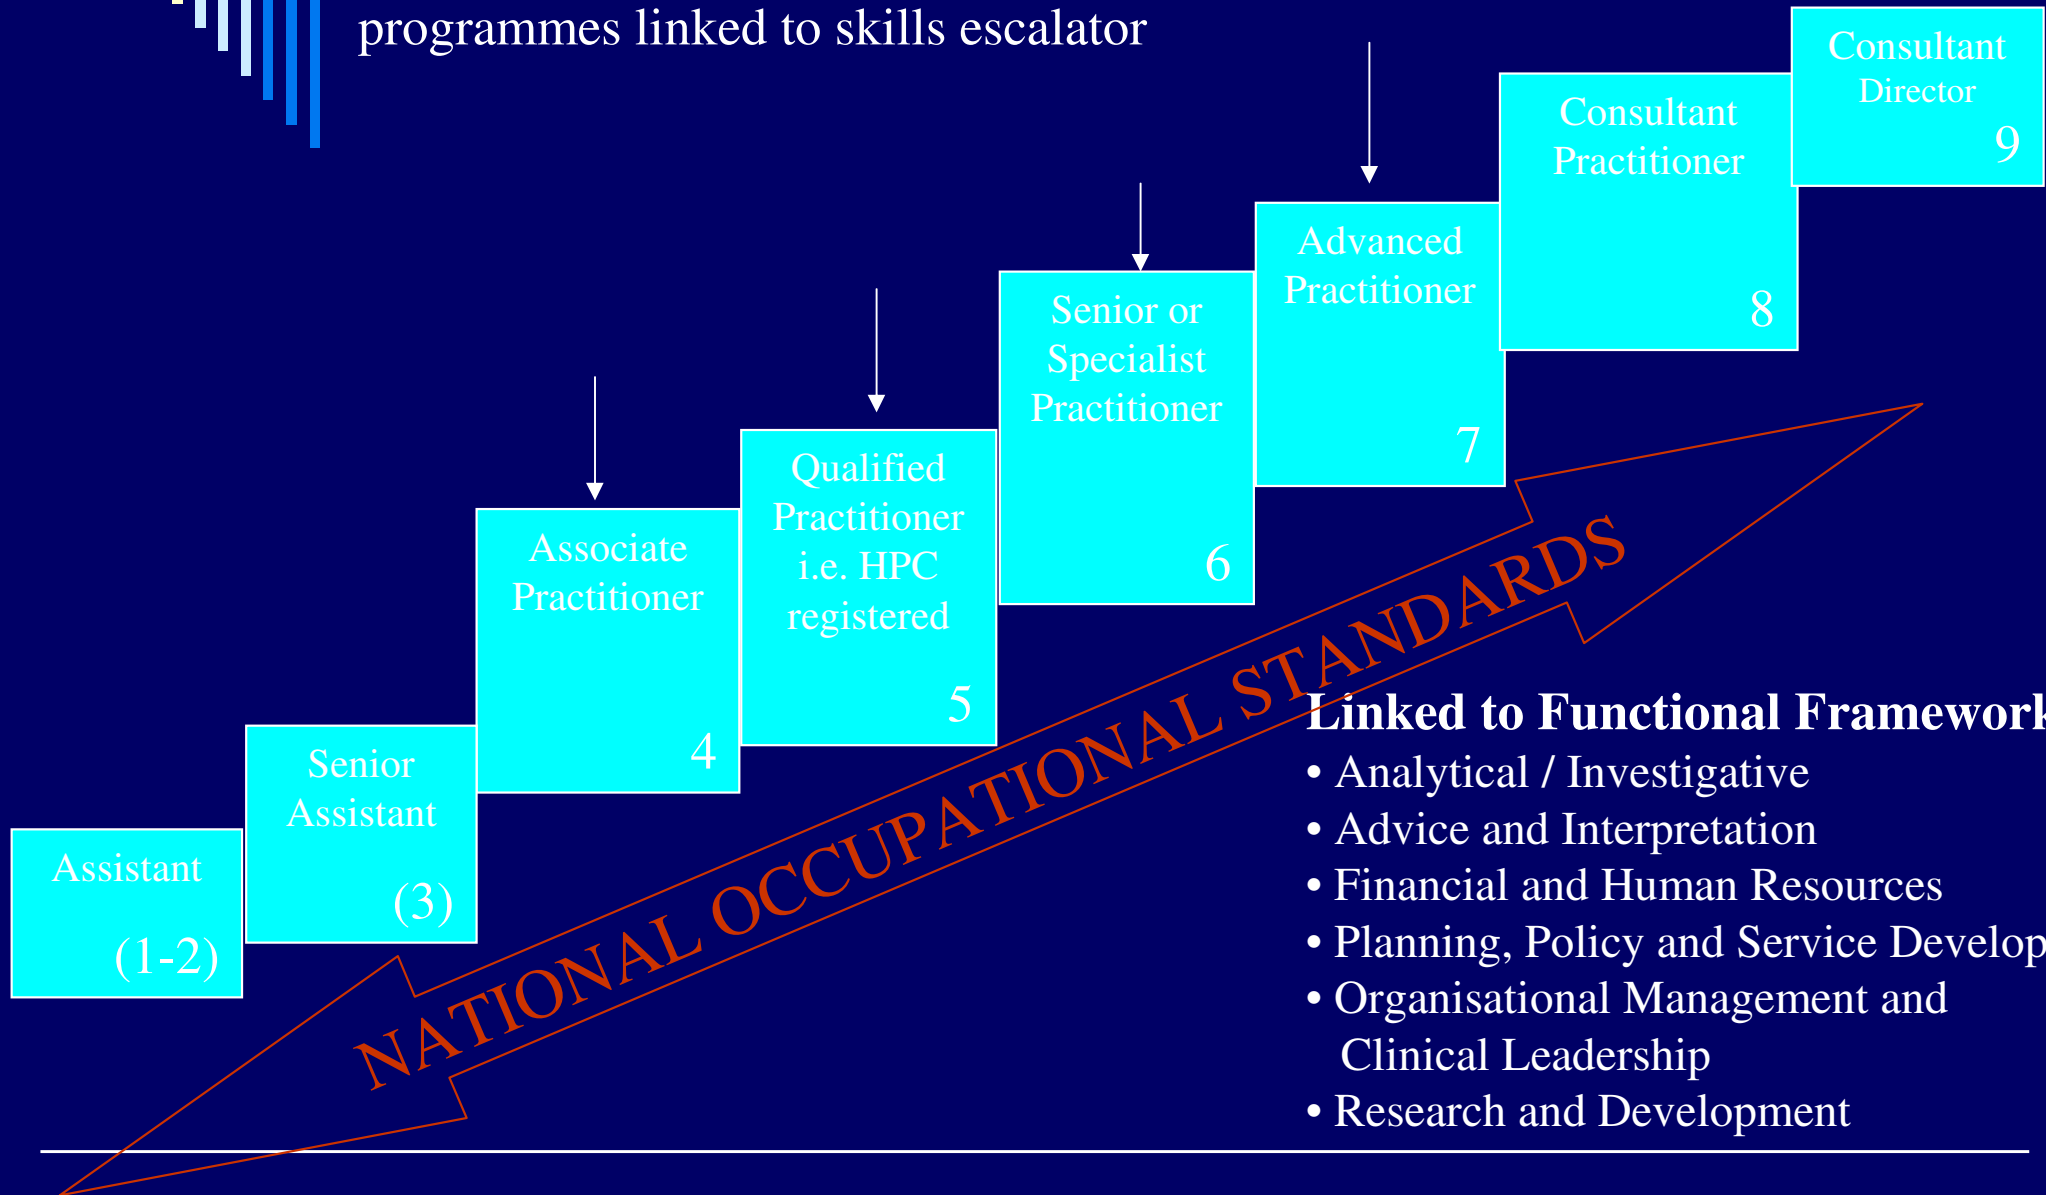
programmes linked to skills escalator

Consultant Director 9

Consultant Practitioner 8

Advanced Practitioner 7

Senior or Specialist Practitioner 6

Qualified Practitioner i.e. HPC registered 5

Associate Practitioner 4

Senior Assistant (3)

Assistant (1-2)

NATIONAL OCCUPATIONAL STANDARDS

Linked to Functional Framework
• Analytical / Investigative
• Advice and Interpretation
• Financial and Human Resources
• Planning, Policy and Service Develop
• Organisational Management and Clinical Leadership
• Research and Development